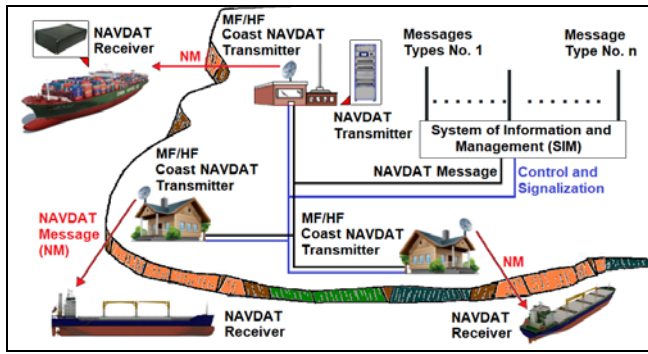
NAVDAT Receiver

NM

MF/HF Coast NAVDAT Transmitter

Messages Types No. 1

Message Type No. n

NAVDAT Transmitter

System of Information and Management (SIM)

NAVDAT Message

Control and Signalization

MF/HF Coast NAVDAT Transmitter

NAVDAT Message (NM)

MF/HF Coast NAVDAT Transmitter

NM

NAVDAT Receiver

NAVDAT Receiver